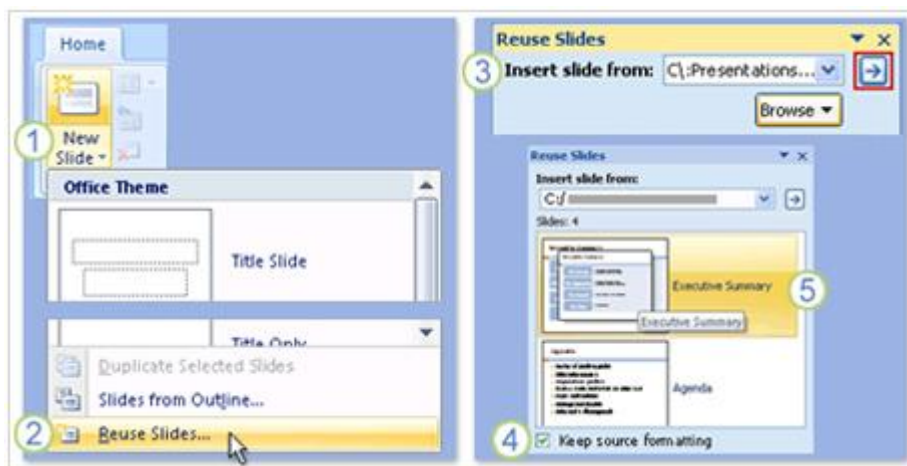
Home

1

New Slide

Office Theme

Title Slide

Title Only

Duplicate Selected Slides

Slides from Outline...

2

Reuse Slides...

Reuse Slides

3

Insert slide from: C:\Presentations...

Browse

Reuse Slides

Insert slide from:

C:/

Slides: 4

Executive Summary

5

Executive Summary

Agenda

Agenda

4

Keep source formatting